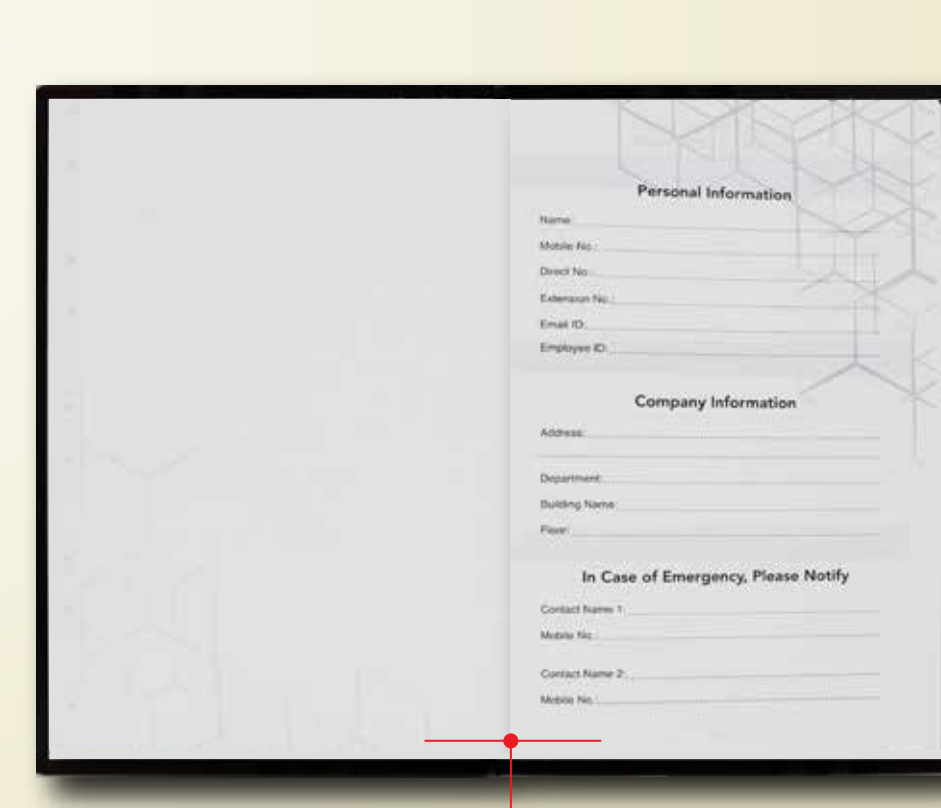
Personal Information

Name:

Mobile No.:

Direct No.:

Extension No.:

Email ID:

Employee ID:

Company Information

Address:

Department:

Building Name:

Floor:

In Case of Emergency, Please Notify

Contact Name 1:

Mobile No.:

Contact Name 2:

Mobile No.: